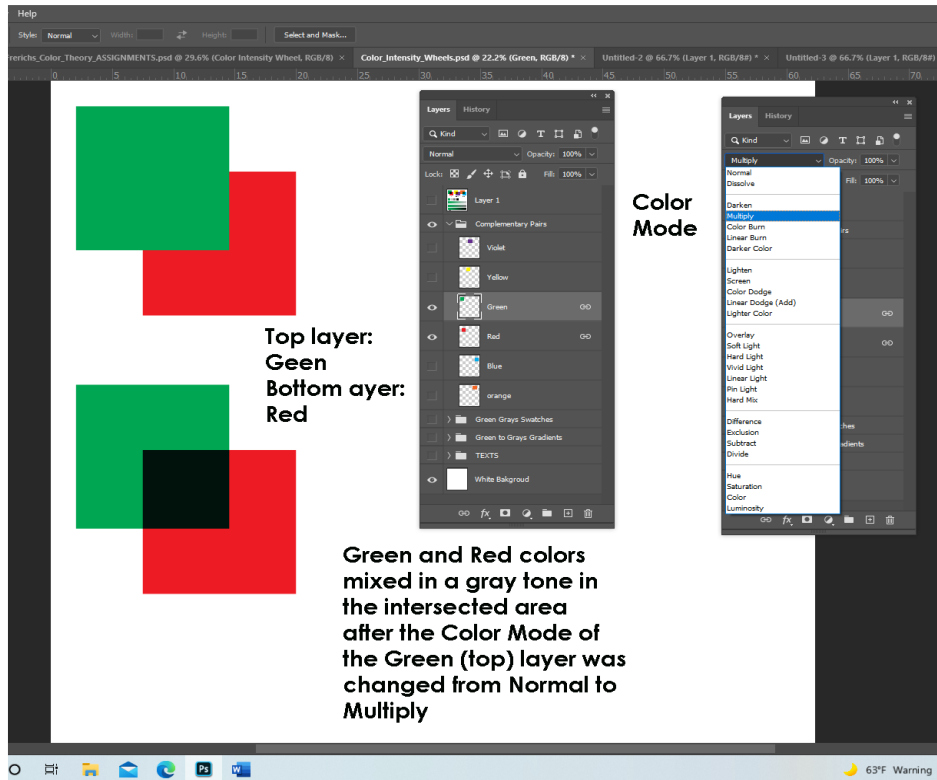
Help

Style: Normal Width: Height: Select and Mask...

rerichs_Color_Theory_ASSIGNMENTS.psd @ 29.6% (Color Intensity Wheel, RGB/8) × Color_Intensity_Wheels.psd @ 22.2% (Green, RGB/8) * × Untitled-2 @ 66.7% (Layer 1, RGB/8#) * × Untitled-3 @ 66.7% (Layer 1, RGB/8#)

0 5 10 15 20 25 30 35 40 45 50 55 60 65 70

Layers History

Kind

Normal Opacity: 100%

Lock: Fill: 100%

Layer 1

Complementary Pairs

Violet

Yellow

Green

Red

Blue

orange

Green Grays Swatches

Green to Grays Gradients

TEXTS

White Bakgroud

Color Mode

Layers History

Kind

Multiply Opacity: 100%

Fill: 100%

Normal
Dissolve

Darken
Multiply
Color Burn
Linear Burn
Darker Color

Lighten
Screen
Color Dodge
Linear Dodge (Add)
Lighter Color

Overlay
Soft Light
Hard Light
Vivid Light
Linear Light
Pin Light
Hard Mix

Difference
Exclusion
Subtract
Divide

Hue
Saturation
Color
Luminosity

Top layer: Geen
Bottom ayer: Red

Green and Red colors mixed in a gray tone in the intersected area after the Color Mode of the Green (top) layer was changed from Normal to Multiply

63°F Warning